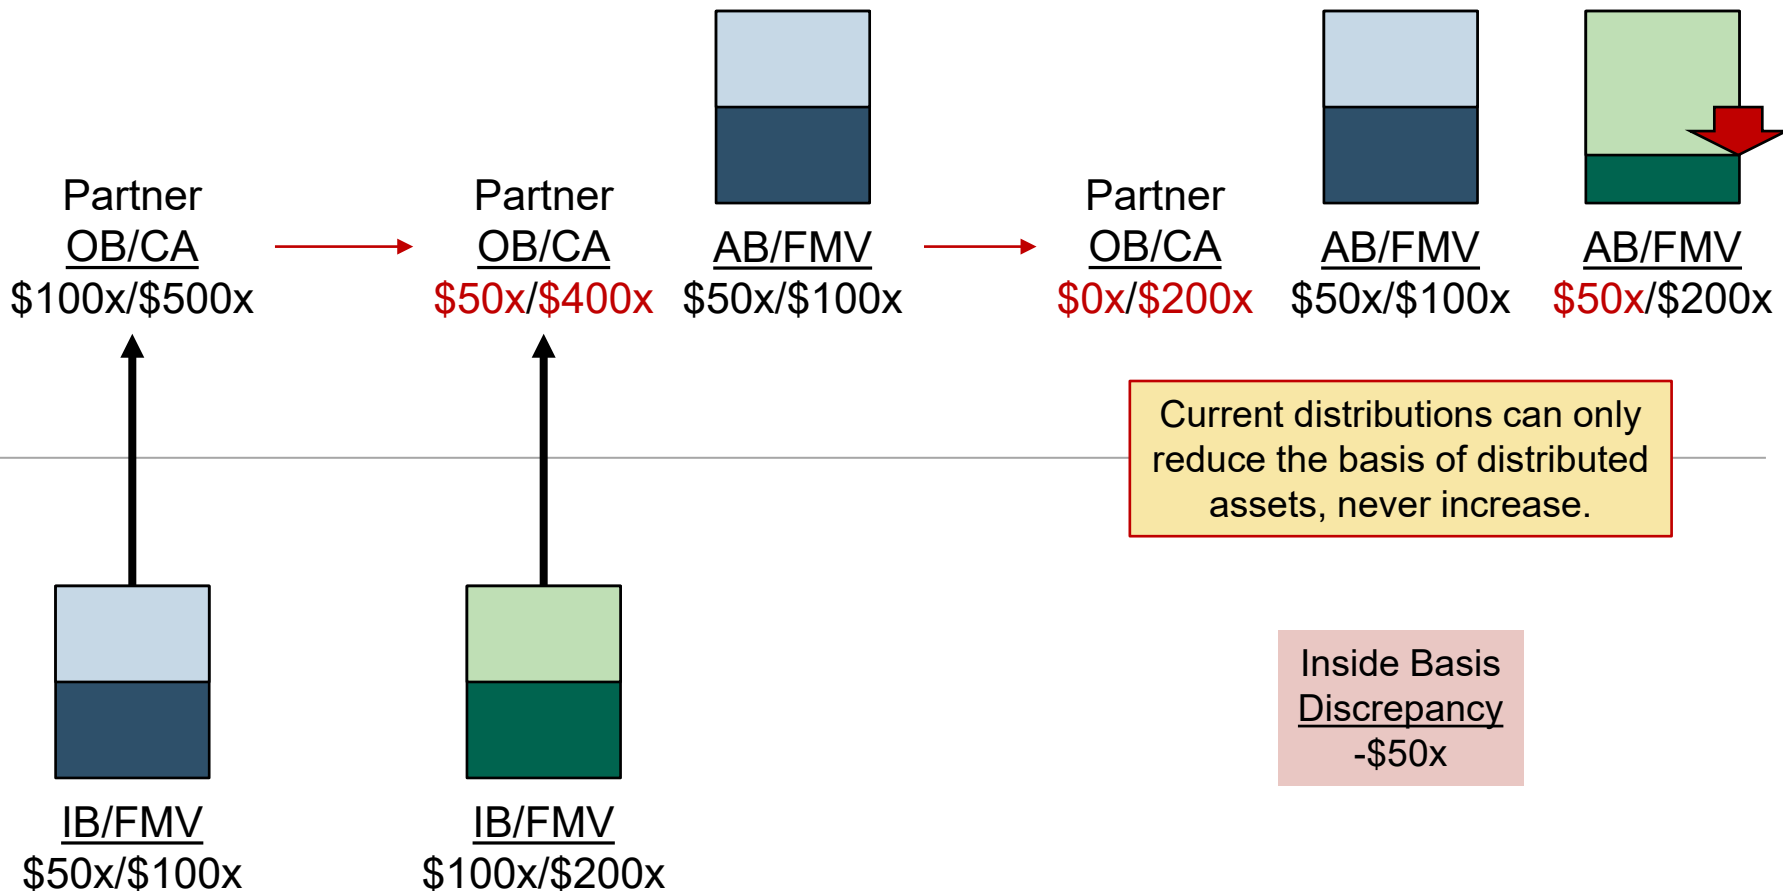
Partner
OB/CA
\$100x/\$500x

Partner
OB/CA
\$50x/\$400x

AB/FMV
\$50x/\$100x

Partner
OB/CA
\$0x/\$200x

AB/FMV
\$50x/\$100x

AB/FMV
\$50x/\$200x

Current distributions can only reduce the basis of distributed assets, never increase.

IB/FMV
\$50x/\$100x

IB/FMV
\$100x/\$200x

Inside Basis
Discrepancy
-\$50x